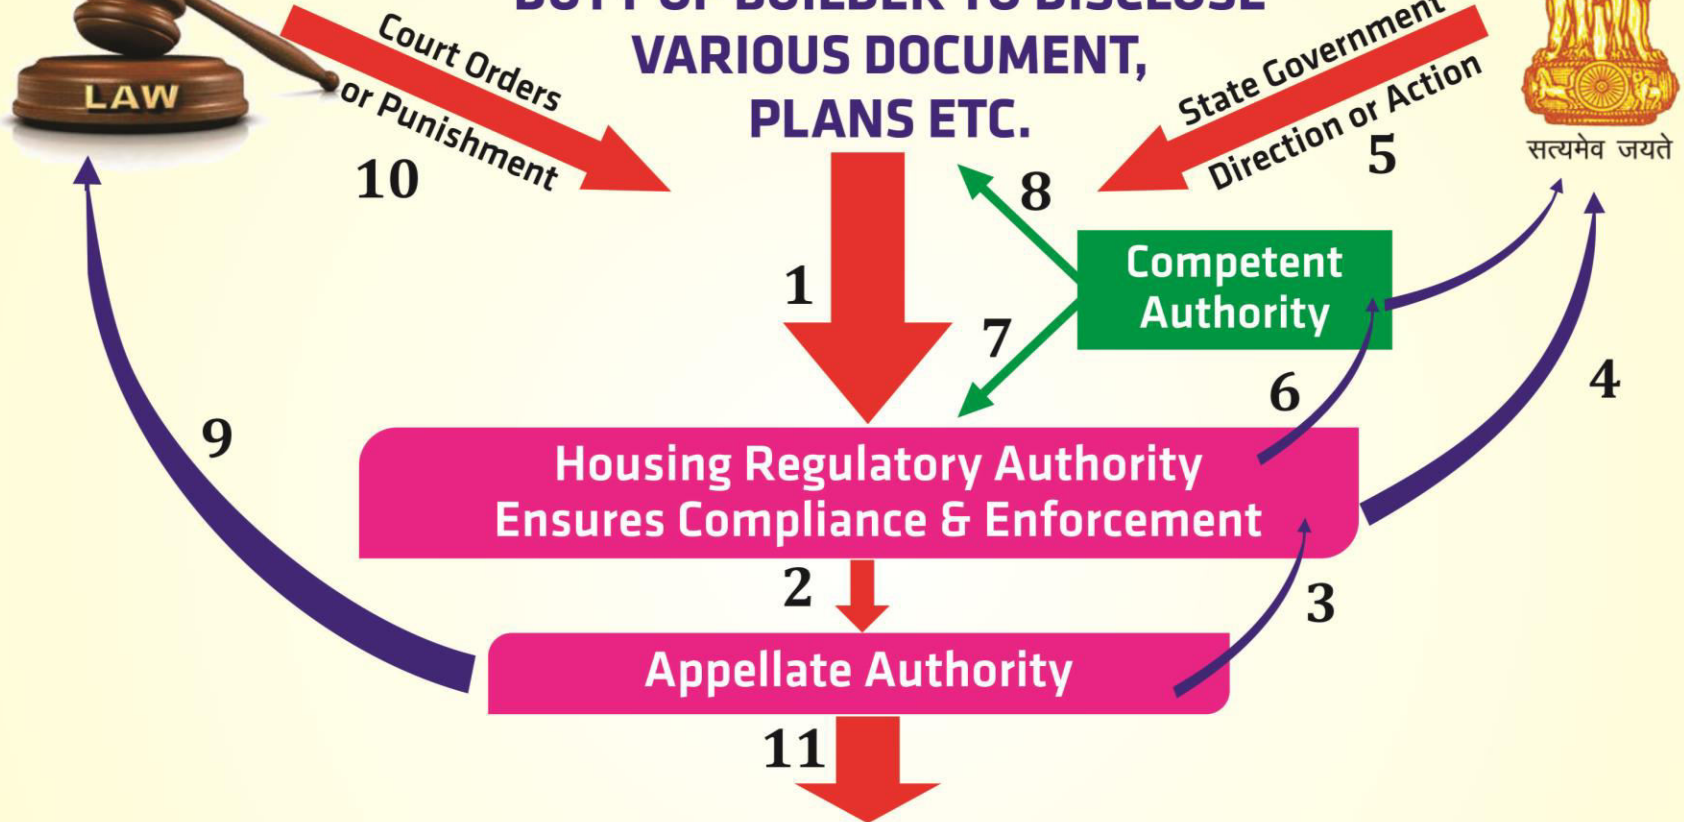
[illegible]
VARIOUS DOCUMENT,
PLANS ETC.

LAW

Court Orders
or Punishment
10

State Government
Direction or Action
5

सत्यमेव जयते

1

8

7

Competent Authority

6

4

9

Housing Regulatory Authority Ensures Compliance & Enforcement

2

3

Appellate Authority

11